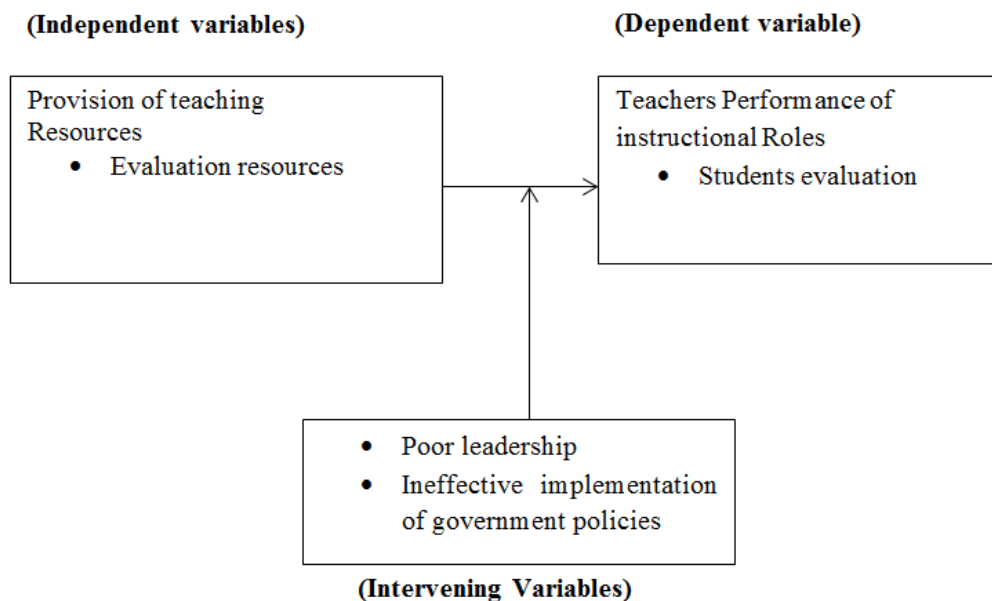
(Independent variables)

(Dependent variable)

Provision of teaching Resources
- Evaluation resources

Teachers Performance of instructional Roles
- Students evaluation

- Poor leadership
- Ineffective implementation of government policies

(Intervening Variables)